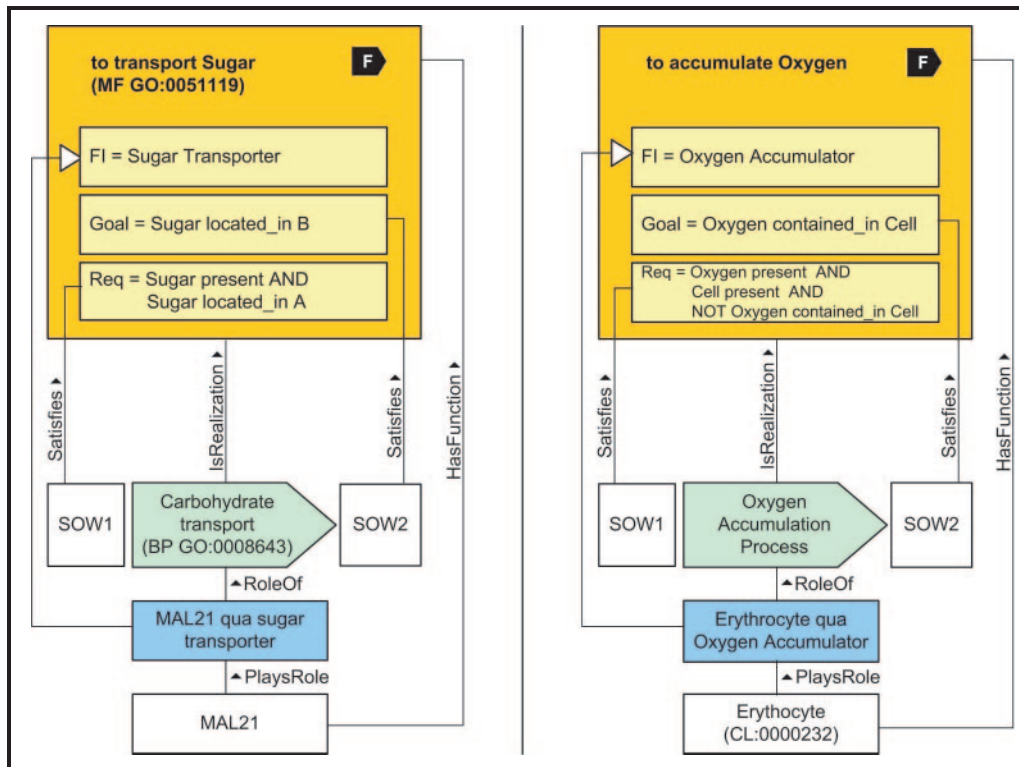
to transport Sugar
(MF GO:0051119)

F

FI = Sugar Transporter

Goal = Sugar located_in B

Req = Sugar present AND
Sugar located_in A

Satisfies ▲

IsRealization ▲

Satisfies ▲

HasFunction ▲

SOW1

Carbohydrate transport
(BP GO:0008643)

SOW2

▲RoleOf

MAL21 qua sugar transporter

▲PlaysRole

MAL21

to accumulate Oxygen

F

FI = Oxygen Accumulator

Goal = Oxygen contained_in Cell

Req = Oxygen present AND
Cell present AND
NOT Oxygen contained_in Cell

Satisfies ▲

IsRealization ▲

Satisfies ▲

HasFunction ▲

SOW1

Oxygen Accumulation Process

SOW2

▲RoleOf

Erythrocyte qua Oxygen Accumulator

▲PlaysRole

Erythrocyte
(CL:0000232)